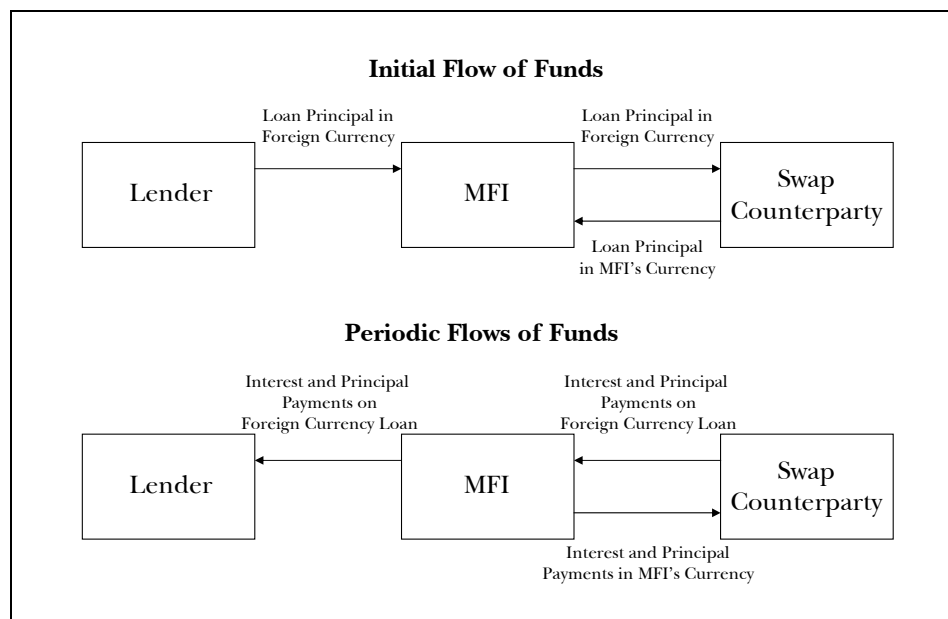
Initial Flow of Funds

Loan Principal in Foreign Currency

Lender

MFI

Loan Principal in Foreign Currency

Swap Counterparty

Loan Principal in MFI's Currency

Periodic Flows of Funds

Interest and Principal Payments on Foreign Currency Loan

Lender

MFI

Interest and Principal Payments on Foreign Currency Loan

Swap Counterparty

Interest and Principal Payments in MFI's Currency